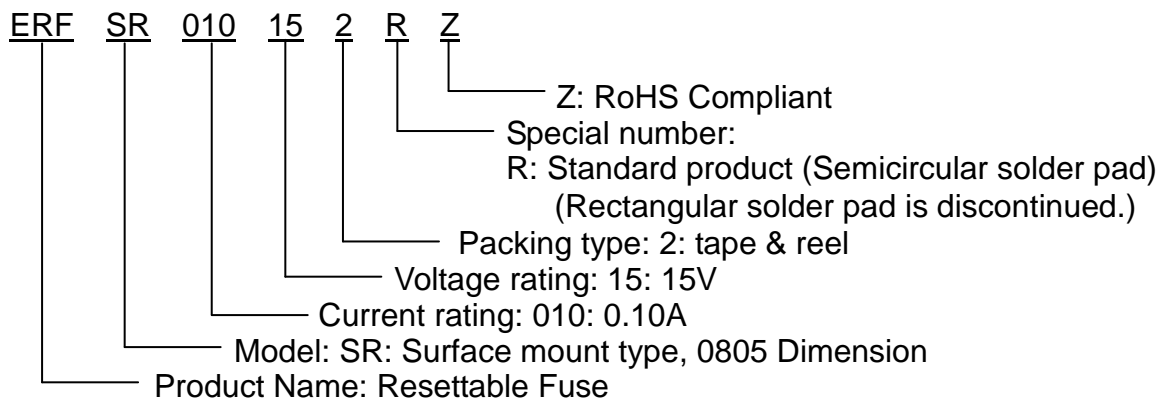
ERF SR 010 15 2 R Z

Z: RoHS Compliant

Special number:
R: Standard product (Semicircular solder pad)
(Rectangular solder pad is discontinued.)

Packing type: 2: tape & reel

Voltage rating: 15: 15V

Current rating: 010: 0.10A

Model: SR: Surface mount type, 0805 Dimension

Product Name: Resettable Fuse